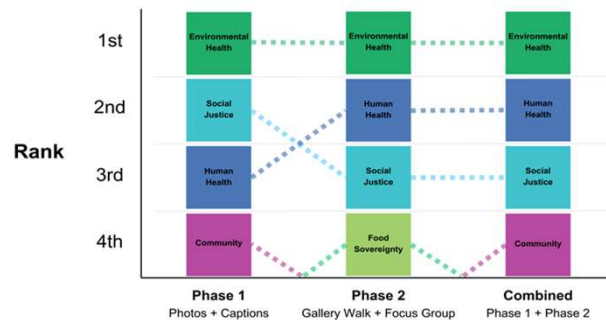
Rank

1st

2nd

3rd

4th

Environmental Health

Social Justice

Human Health

Community

Environmental Health

Human Health

Social Justice

Food Sovereignty

Environmental Health

Human Health

Social Justice

Community

Phase 1
Photos + Captions

Phase 2
Gallery Walk + Focus Group

Combined
Phase 1 + Phase 2